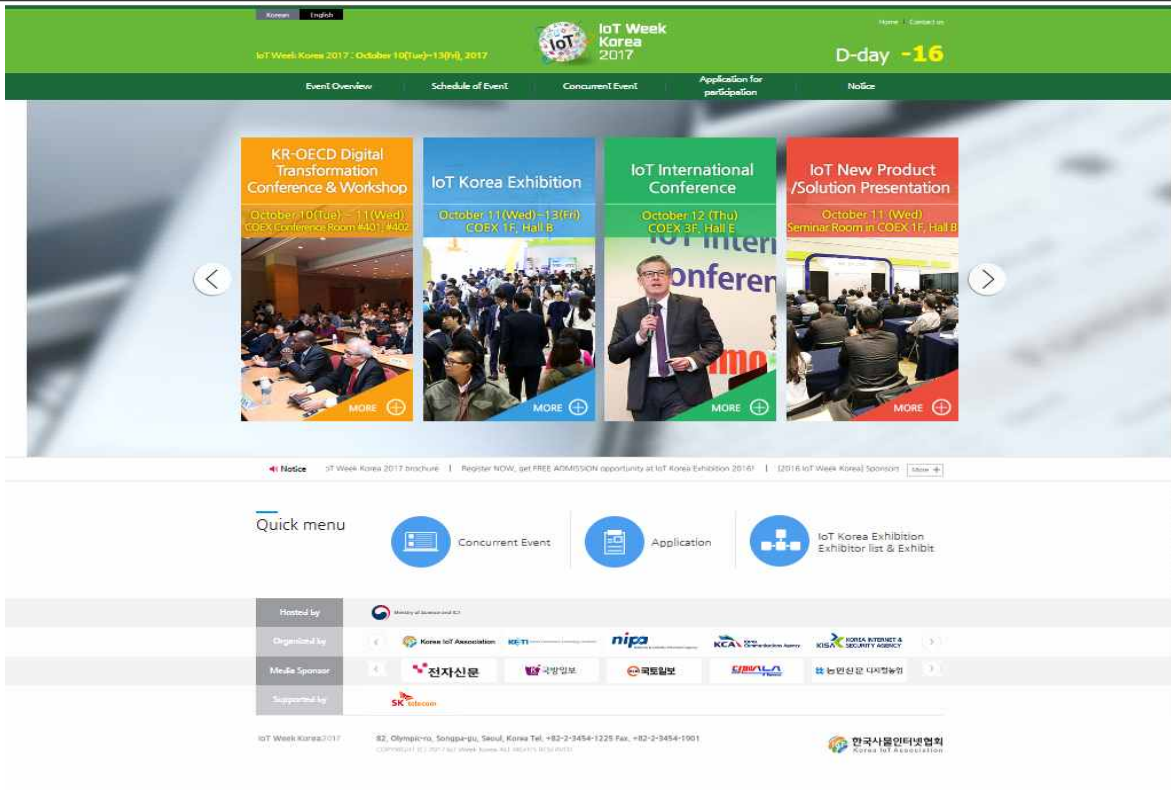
Korean English

IoT Week Korea 2017 : October 10(Tue)~13(Fri), 2017

IoT

IoT Week Korea 2017

Home | Contact us

D-day -16

Event Overview | Schedule of Event | Concurrent Event | Application for participation | Notice

KR-OECD Digital Transformation Conference & Workshop
October 10(Tue) ~ 11(Wed)
COEX Conference Room #401, #402
MORE

IoT Korea Exhibition
October 11(Wed)~13(Fri)
COEX 1F, Hall B
MORE

IoT International Conference
October 12 (Thu)
COEX 3F, Hall E
MORE

IoT New Product /Solution Presentation
October 11 (Wed)
Seminar Room in COEX 1F, Hall B
MORE

Notice oT Week Korea 2017 brochure | Register NOW, get FREE ADMISSION opportunity at IoT Korea Exhibition 2016! | [2016 IoT Week Korea] Sponsors More

Quick menu

Concurrent Event

Application

IoT Korea Exhibition Exhibitor list & Exhibit

Hosted by | Ministry of Science and ICT

Organized by | Korea IoT Association | KETI | nipa | KCA | KISA KOREA INTERNET & SECURITY AGENCY

Media Sponsor | 전자신문 | 국방일보 | 국토일보 | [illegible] | 농민신문 디지털농업

Supported by | SK telecom

IoT Week Korea2017 82, Olympic-ro, Songpa-gu, Seoul, Korea Tel. +82-2-3454-1225 Fax. +82-2-3454-1901
COPYRIGHT (C) 2017 IoT Week Korea ALL RIGHTS RESERVED

한국사물인터넷협회 Korea IoT Association